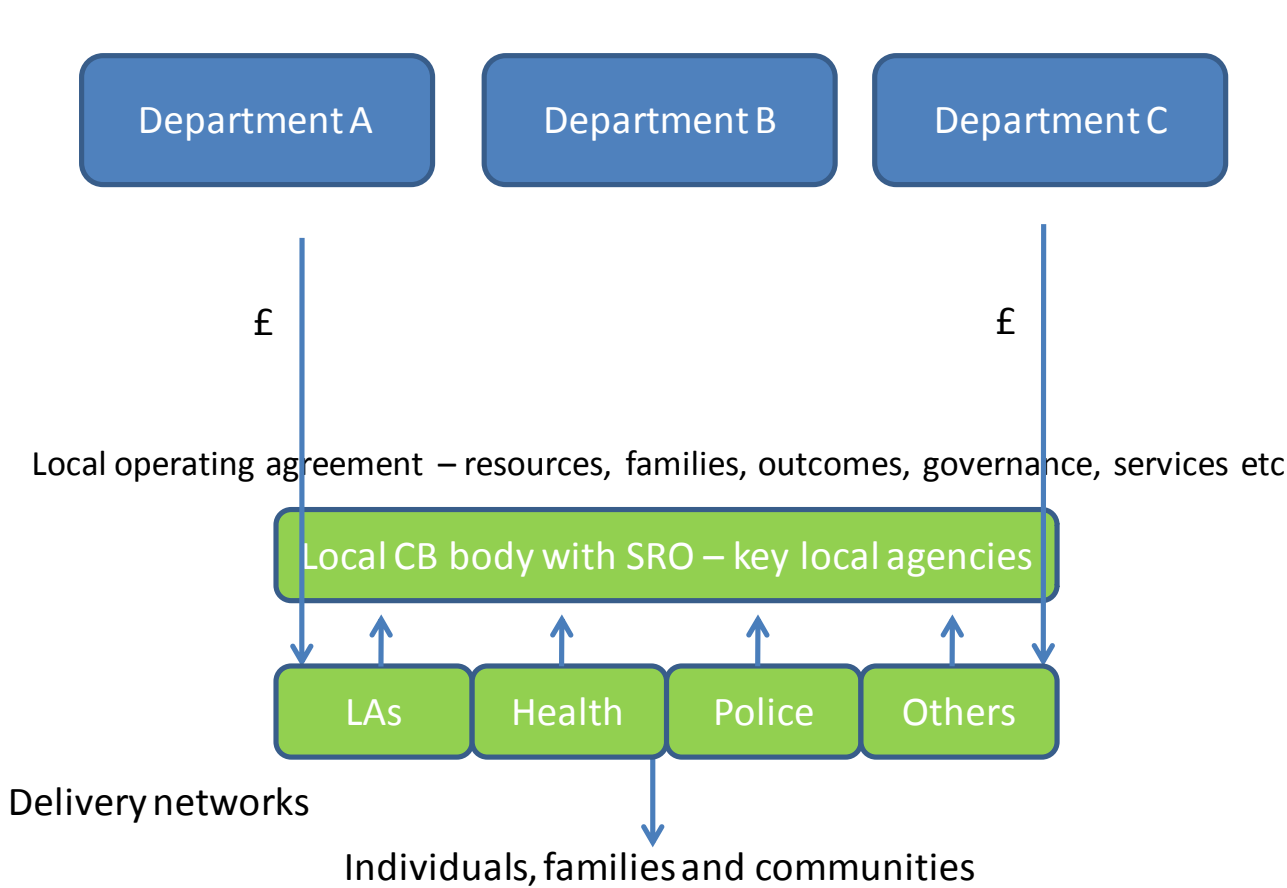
Department A

Department B

Department C

£

£

Local operating agreement – resources, families, outcomes, governance, services etc

Local CB body with SRO – key local agencies

LAs

Health

Police

Others

Delivery networks

Individuals, families and communities